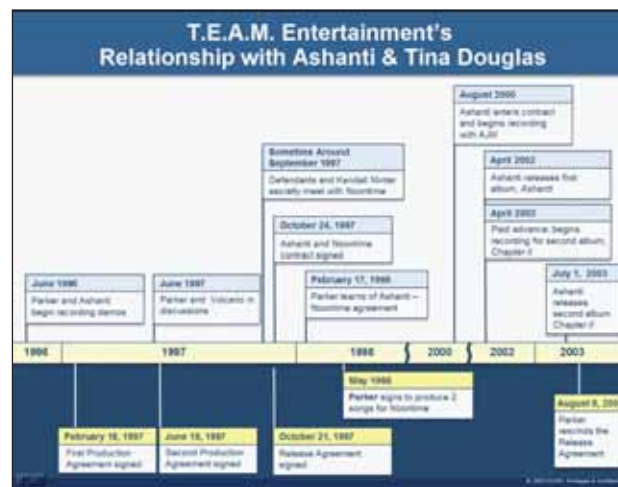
T.E.A.M. Entertainment's Relationship with Ashanti & Tina Douglas

June 1996
Parker and Ashanti begin recording demos

June 1997
Parker and Volcano in discussions

Sometime Around September 1997
Defendants and Kendall Minter secretly meet with Noontime

October 24, 1997
Ashanti and Noontime contract signed

February 17, 1998
Parker learns of Ashanti – Noontime agreement

August 2000
Ashanti enters contract and begins recording with AJM

April 2002
Ashanti releases first album, Ashanti

April 2002
Paid advance; begins recording for second album, Chapter II

July 1, 2003
Ashanti releases second album Chapter II

1996 | 1997 | 1998 | 2000 | 2002 | 2003

February 10, 1997
Final Production Agreement signed

June 18, 1997
Second Production Agreement signed

October 21, 1997
Release Agreement signed

May 1998
Parker signs to produce 2 songs for Noontime

August 8, 200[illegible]
Parker rescinds the Release Agreement

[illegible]